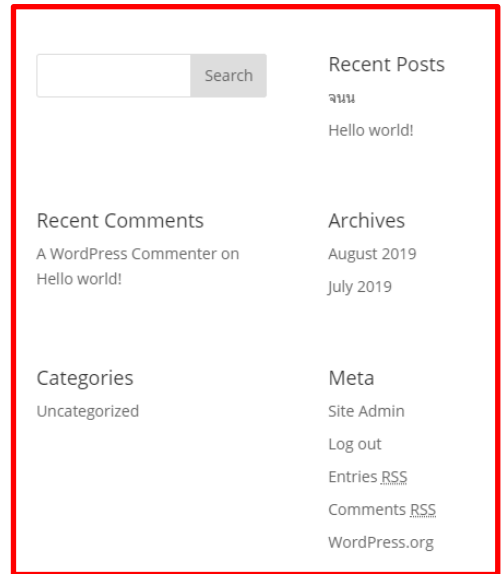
Search

Recent Posts
จนน
Hello world!

Recent Comments
A WordPress Commenter on Hello world!

Archives
August 2019
July 2019

Categories
Uncategorized

Meta
Site Admin
Log out
Entries RSS
Comments RSS
WordPress.org